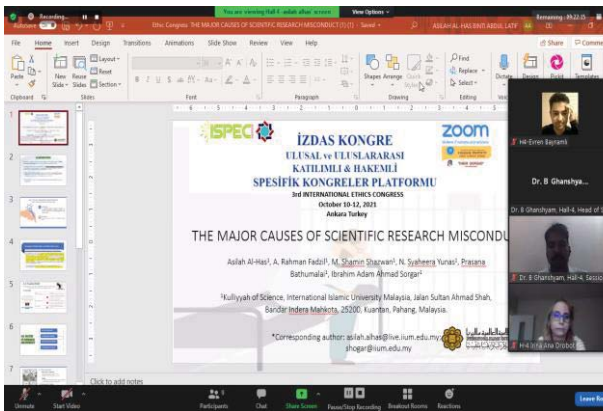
Recording...

You are viewing Hall-4 asilah alhas' screen

View Options

Ethic Congress THE MAJOR CAUSES OF SCIENTIFIC RESEARCH MISCONDUCT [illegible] - Saved

ASILAH AL-HAS BINTI ABDUL LATIF

Remaining - 19:22:15

File Home Insert Design Transitions Animations Slide Show Review View Help

Share Comments

Paste New Slide Reuse Slides Layout Reset Section

Clipboard Slides Font Paragraph Drawing Editing

Shapes Arrange Quick Styles

Find Replace Select

Dictate Design Ideas

ISPEC

İZDAS KONGRE

ULUSAL ve ULUSLARARASI

KATILIMLI & HAKEMLİ

SPESİFİK KONGRELER PLATFORMU

3rd INTERNATIONAL ETHICS CONGRESS

October 10-12, 2021

Ankara Turkey

zoom

THE MAJOR CAUSES OF SCIENTIFIC RESEARCH MISCONDU

Asilah Al-Has¹, A. Rahman Fadzil¹, M. Shamin Shazwan¹, N. Syaheera Yunas¹, Prasana Bathumalai¹, Ibrahim Adam Ahmad Sorgar¹

¹Kulliyyah of Science, International Islamic University Malaysia, Jalan Sultan Ahmad Shah, Bandar Indera Mahkota, 25200, Kuantan, Pahang, Malaysia.

*Corresponding author: asilah.alhas@live.iium.edu.my shogar@iium.edu.my

Click to add notes

H4-Evren Bayramli

Dr. B Ghanshya...

Dr. B Ghanshyam, Hall-4, Head of S

Dr. B Ghanshyam, Hall-4, Sessio

H-4 Irina Ana Drobot

Unmute Start Video Participants Chat Share Screen Pause/Stop Recording Breakout Rooms Reactions Leave Ro